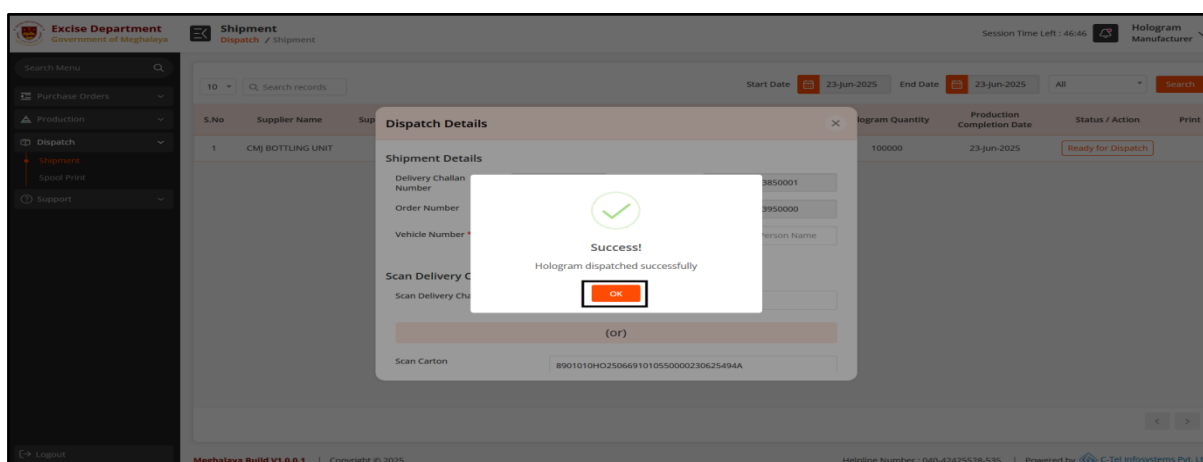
Excise Department
Government of Meghalaya

Shipment
Dispatch / Shipment

Session Time Left : 46:46

Hologram
Manufacturer

Search Menu

Purchase Orders
Production
Dispatch
Shipment
Spool Print
Support

10

Search records

Start Date 23-Jun-2025 End Date 23-Jun-2025 All Search

| S.No | Supplier Name | Sup | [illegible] | Hologram Quantity | Production Completion Date | Status / Action | Print |
|---|---|---|---|---|---|---|---|
| 1 | CMJ BOTTLING UNIT | | | 100000 | 23-Jun-2025 | Ready for Dispatch | |

Dispatch Details

Shipment Details

Delivery Challan Number
3850001

Order Number
3950000

Vehicle Number *
Person Name

Scan Delivery C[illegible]

Scan Delivery Cha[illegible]

(or)

Scan Carton
8901010HO25066910105500002306254494A

Success!
Hologram dispatched successfully
OK

Logout

Meghalaya Build V1.0.0.1 | Copyright © 2025

Helpline Number : 040-42425528-535 | Powered by C-Tel Infosystems Pvt. Lt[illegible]